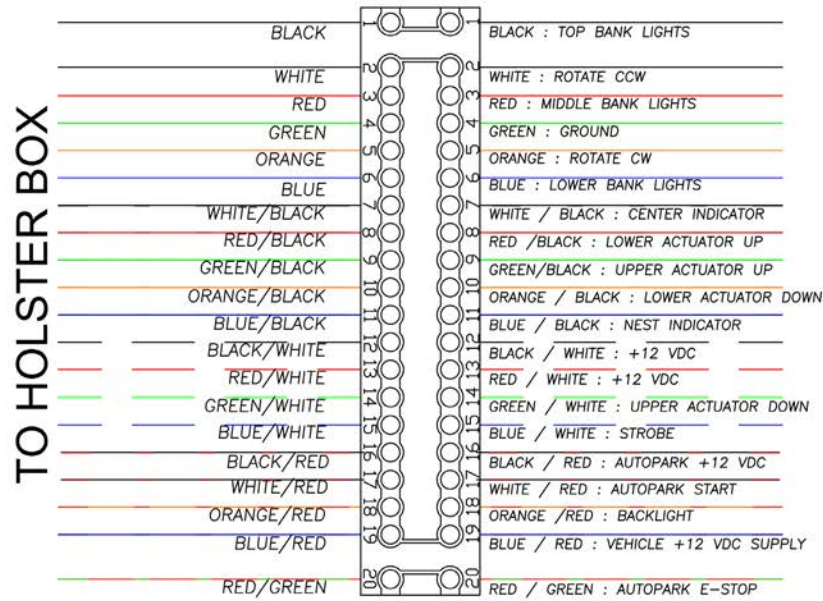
TO HOLSTER BOX

| | | | |
|---|---|---|---|
| BLACK | 1 | 1 | BLACK : TOP BANK LIGHTS |
| WHITE | 2 | 2 | WHITE : ROTATE CCW |
| RED | 3 | 3 | RED : MIDDLE BANK LIGHTS |
| GREEN | 4 | 4 | GREEN : GROUND |
| ORANGE | 5 | 5 | ORANGE : ROTATE CW |
| BLUE | 6 | 6 | BLUE : LOWER BANK LIGHTS |
| WHITE/BLACK | 7 | 7 | WHITE / BLACK : CENTER INDICATOR |
| RED/BLACK | 8 | 8 | RED /BLACK : LOWER ACTUATOR UP |
| GREEN/BLACK | 9 | 9 | GREEN/BLACK : UPPER ACTUATOR UP |
| ORANGE/BLACK | 10 | 10 | ORANGE / BLACK : LOWER ACTUATOR DOWN |
| BLUE/BLACK | 11 | 11 | BLUE / BLACK : NEST INDICATOR |
| BLACK/WHITE | 12 | 12 | BLACK / WHITE : +12 VDC |
| RED/WHITE | 13 | 13 | RED / WHITE : +12 VDC |
| GREEN/WHITE | 14 | 14 | GREEN / WHITE : UPPER ACTUATOR DOWN |
| BLUE/WHITE | 15 | 15 | BLUE / WHITE : STROBE |
| BLACK/RED | 16 | 16 | BLACK / RED : AUTOPARK +12 VDC |
| WHITE/RED | 17 | 17 | WHITE / RED : AUTOPARK START |
| ORANGE/RED | 18 | 18 | ORANGE /RED : BACKLIGHT |
| BLUE/RED | 19 | 19 | BLUE / RED : VEHICLE +12 VDC SUPPLY |
| RED/GREEN | 20 | 20 | RED / GREEN : AUTOPARK E-STOP |